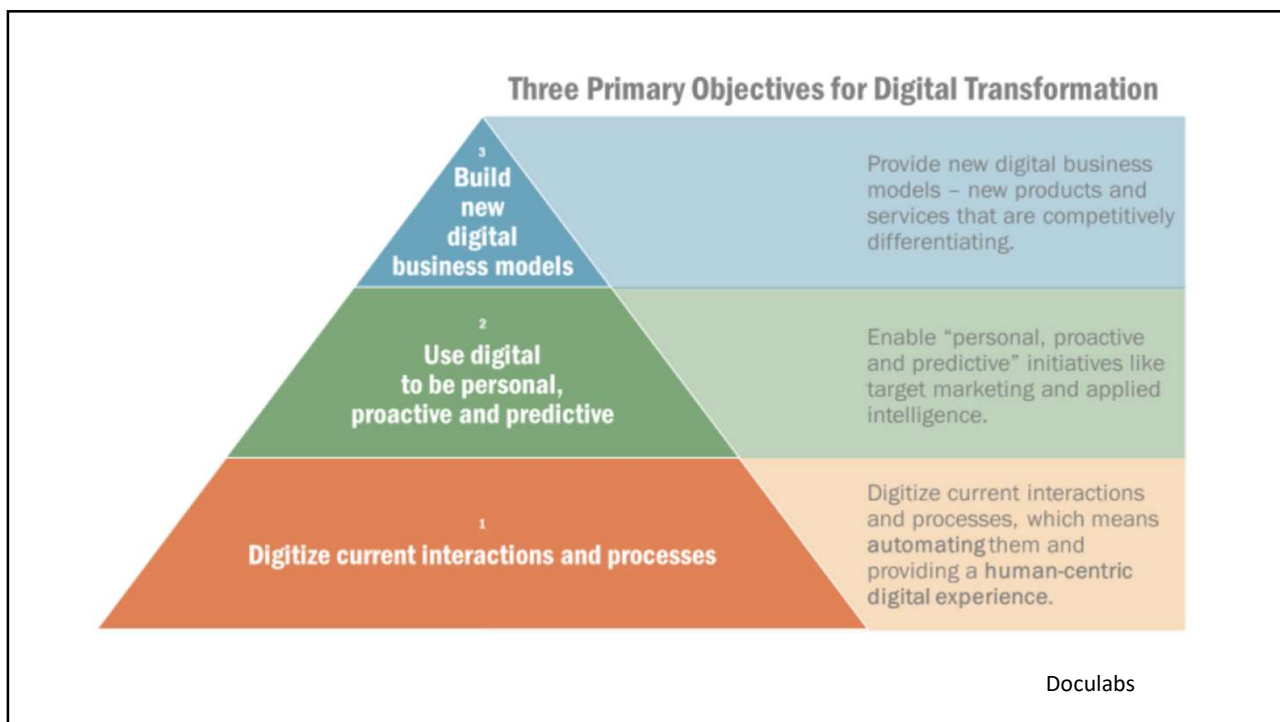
Three Primary Objectives for Digital Transformation

3
Build new digital business models

Provide new digital business models – new products and services that are competitively differentiating.

2
Use digital to be personal, proactive and predictive

Enable "personal, proactive and predictive" initiatives like target marketing and applied intelligence.

1
Digitize current interactions and processes

Digitize current interactions and processes, which means automating them and providing a human-centric digital experience.

Doculabs